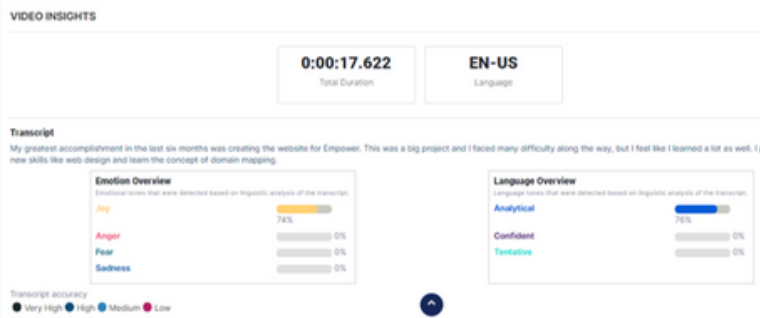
VIDEO INSIGHTS

0:00:17.622
Total Duration

EN-US
Language

Transcript

My greatest accomplishment in the last six months was creating the website for Empower. This was a big project and I faced many difficulty along the way, but I feel like I learned a lot as well. I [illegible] new skills like web design and learn the concept of domain mapping.

Emotion Overview
Emotional tones that were detected based on linguistic analysis of the transcript.

Joy 74%
Anger 0%
Fear 0%
Sadness 0%

Language Overview
Language tones that were detected based on linguistic analysis of the transcript.

Analytical 76%
Confident 0%
Tentative 0%

Transcript accuracy
Very High High Medium Low